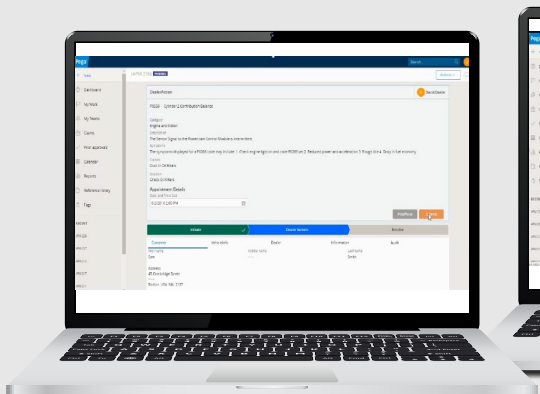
Pega

Search...

New

Dashboard

My Work

My Teams

Claims

Find appraisers

Calendar

Reports

Reference library

Pega

Create Action

P0300 - Cylinder 3 Combustion Misfire

Engine and Motor

Appointment Details

10/2021 12:00 PM

Previous

Create Action

Review

Customer

Vehicle info

Owner

Information

Audit